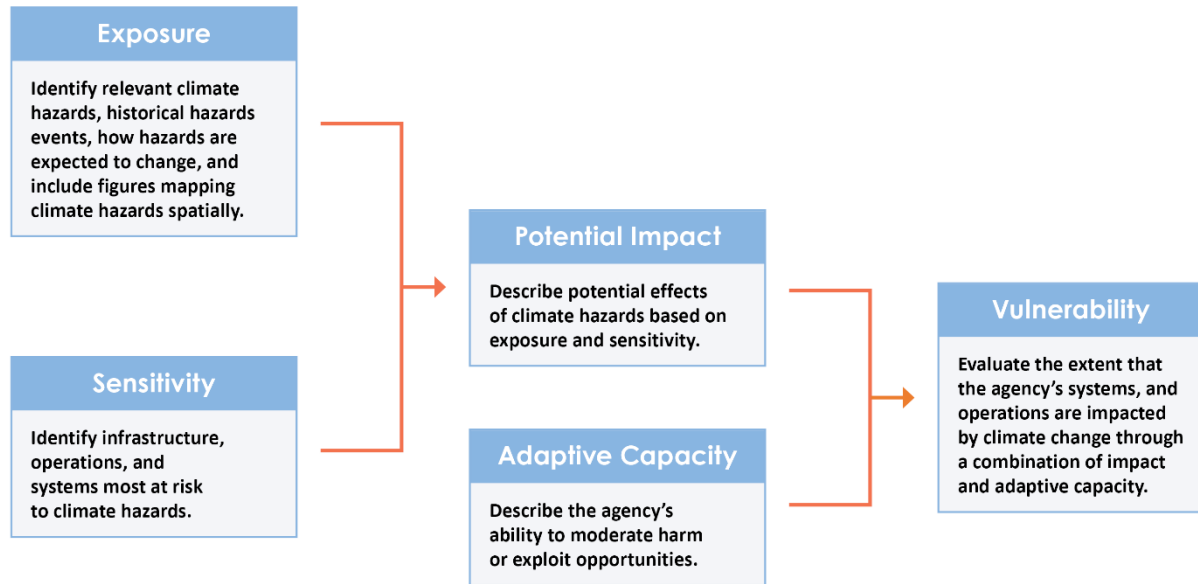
Exposure

Identify relevant climate hazards, historical hazards events, how hazards are expected to change, and include figures mapping climate hazards spatially.

Sensitivity

Identify infrastructure, operations, and systems most at risk to climate hazards.

Potential Impact

Describe potential effects of climate hazards based on exposure and sensitivity.

Adaptive Capacity

Describe the agency's ability to moderate harm or exploit opportunities.

Vulnerability

Evaluate the extent that the agency's systems, and operations are impacted by climate change through a combination of impact and adaptive capacity.